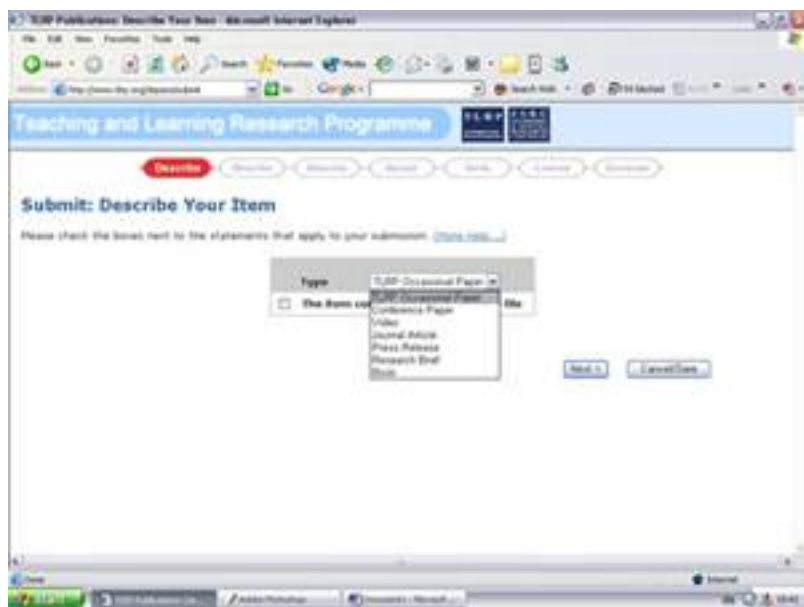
TLRP Publications: Describe Your Item - Microsoft Internet Explorer

File Edit View Favorites Tools Help

Back · Search Favorites Media

Address http://www.tlrp.org/deposit/submit Go Links Google

Teaching and Learning Research Programme

TLRP ESRC

Describe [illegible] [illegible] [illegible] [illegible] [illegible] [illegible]

Submit: Describe Your Item

Please check the boxes next to the statements that apply to your submission. (more help...)

| Type | TLRP Occasional Paper |
|---|---|
| The item co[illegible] | file |

TLRP Occasional Paper
Conference Paper
Video
Journal Article
Press Release
Research Brief
Book

Next > Cancel/Save

Done

Internet

start TLRP Publications: Des... Adobe Photoshop Documents - Microsoft ...